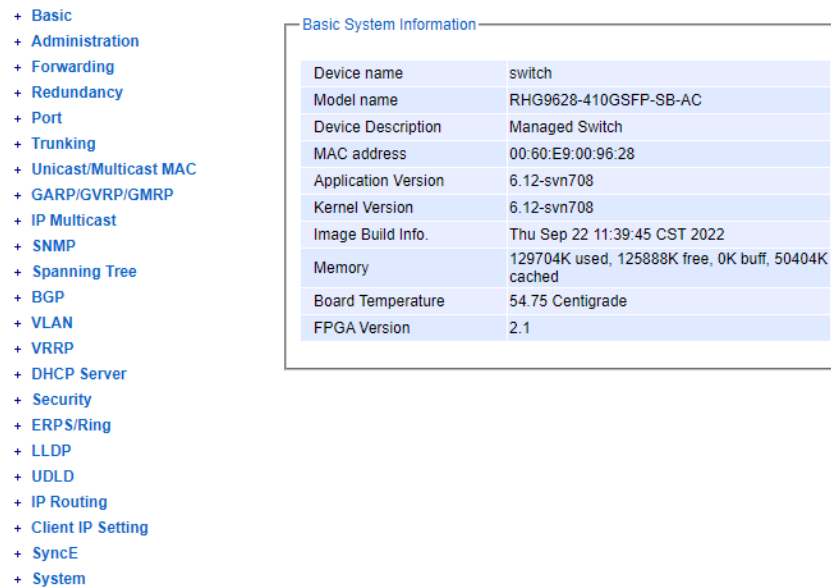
+ Basic
+ Administration
+ Forwarding
+ Redundancy
+ Port
+ Trunking
+ Unicast/Multicast MAC
+ GARP/GVRP/GMRP
+ IP Multicast
+ SNMP
+ Spanning Tree
+ BGP
+ VLAN
+ VRRP
+ DHCP Server
+ Security
+ ERPS/Ring
+ LLDP
+ UDLD
+ IP Routing
+ Client IP Setting
+ SyncE
+ System

Basic System Information

| | |
|---|---|
| Device name | switch |
| Model name | RHG9628-410GSFP-SB-AC |
| Device Description | Managed Switch |
| MAC address | 00:60:E9:00:96:28 |
| Application Version | 6.12-svn708 |
| Kernel Version | 6.12-svn708 |
| Image Build Info. | Thu Sep 22 11:39:45 CST 2022 |
| Memory | 129704K used, 125888K free, 0K buff, 50404K cached |
| Board Temperature | 54.75 Centigrade |
| FPGA Version | 2.1 |